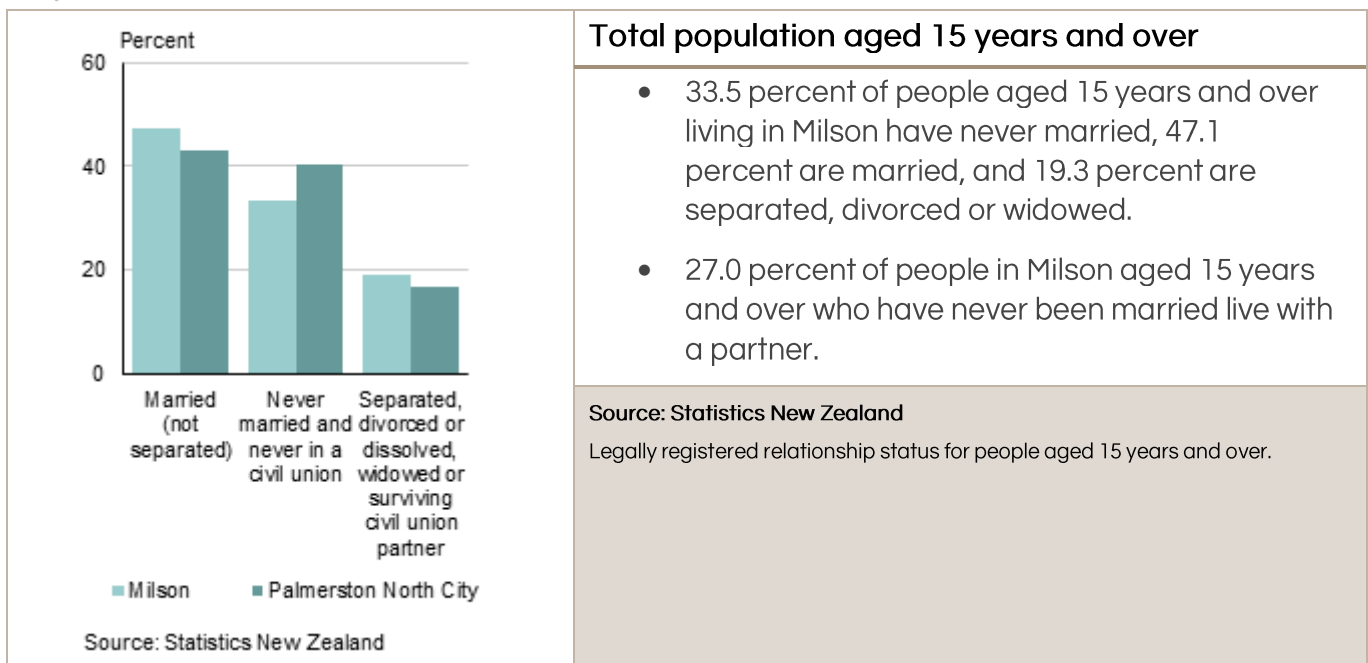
Percent
60
40
20
0
Married (not separated)
Never married and never in a civil union
Separated, divorced or dissolved, widowed or surviving civil union partner
Milson
Palmerston North City

Source: Statistics New Zealand

Total population aged 15 years and over

- 33.5 percent of people aged 15 years and over living in Milson have never married, 47.1 percent are married, and 19.3 percent are separated, divorced or widowed.

- 27.0 percent of people in Milson aged 15 years and over who have never been married live with a partner.

Source: Statistics New Zealand

Legally registered relationship status for people aged 15 years and over.